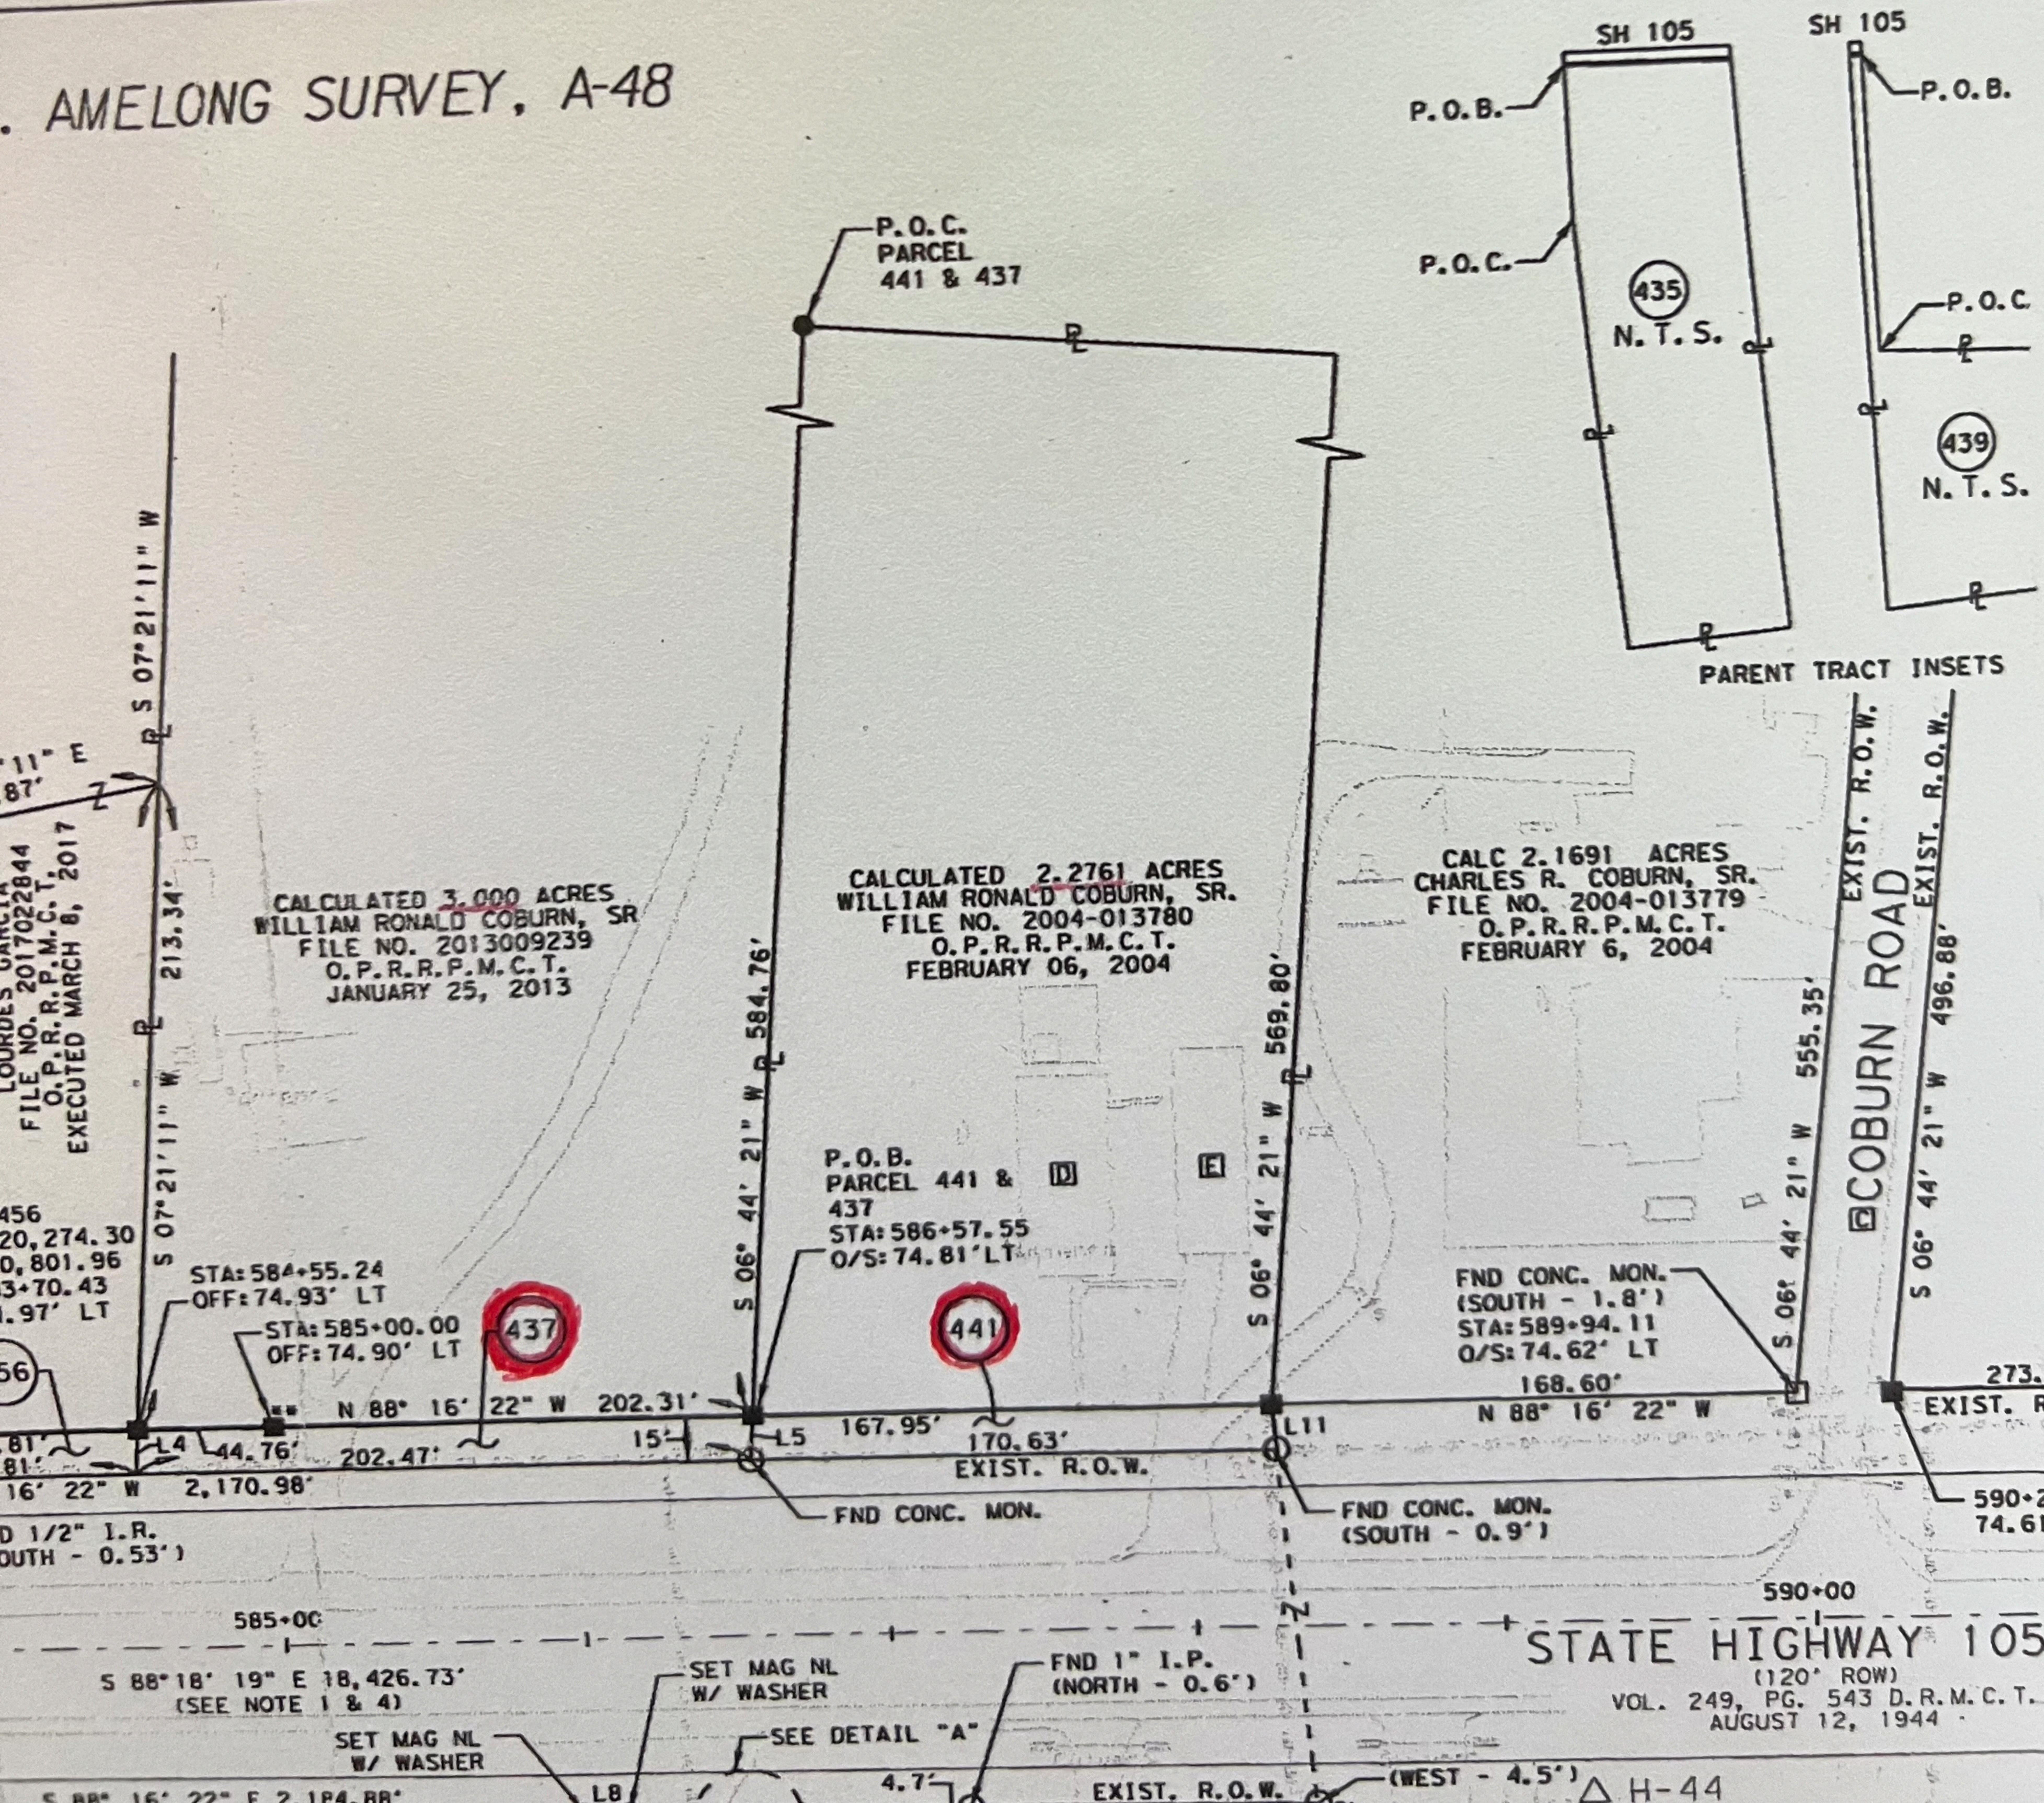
. AMELONG SURVEY, A-48

SH 105
SH 105
P.O.B.
P.O.B.
P.O.C.
435
N.T.S.
P.O.C
439
N.T.S.
PARENT TRACT INSETS

P.O.C.
PARCEL
441 & 437

CALCULATED 3.000 ACRES
WILLIAM RONALD COBURN, SR
FILE NO. 2013009239
O.P.R.R.P.M.C.T.
JANUARY 25, 2013

CALCULATED 2.2761 ACRES
WILLIAM RONALD COBURN, SR.
FILE NO. 2004-013780
O.P.R.R.P.M.C.T.
FEBRUARY 06, 2004

CALC 2.1691 ACRES
CHARLES R. COBURN, SR.
FILE NO. 2004-013779
O.P.R.R.P.M.C.T.
FEBRUARY 6, 2004

LOURDES GARCIA
FILE NO. 2017022844
O.P.R.R.P.M.C.T.
EXECUTED MARCH 6, 2017

S 07° 21' 11" W
213.34'
S 07° 21' 11" W
'11" E
87'
456
20,274.30
0,801.96
3+70.43
.97' LT

S 06° 44' 21" W 584.76'
S 06° 44' 21" W 569.80'
S 06° 44' 21" W 555.35'
S 06° 44' 21" W 496.88'
EXIST. R.O.W.
EXIST. R.O.W.
COBURN ROAD

P.O.B.
PARCEL 441 & 437
STA: 586+57.55
O/S: 74.81' LT
D
E

STA: 584+55.24
OFF: 74.93' LT
STA: 585+00.00
OFF: 74.90' LT
437
441
56

FND CONC. MON.
(SOUTH - 1.8')
STA: 589+94.11
O/S: 74.62' LT

N 88° 16' 22" W 202.31'
N 88° 16' 22" W
168.60'
273.
EXIST. R
L4
44.76'
202.47'
15'
L5
167.95'
170.63'
L11
EXIST. R.O.W.
.81'
.81'
16' 22" W
2,170.98'
D 1/2" I.R.
OUTH - 0.53')
FND CONC. MON.
FND CONC. MON.
(SOUTH - 0.9')
590+2
74.61

585+00
590+00
STATE HIGHWAY 105
(120' ROW)
VOL. 249, PG. 543 D.R.M.C.T.
AUGUST 12, 1944

S 88° 18' 19" E 18,426.73'
(SEE NOTE 1 & 4)
SET MAG NL
W/ WASHER
FND 1" I.P.
(NORTH - 0.6')
SET MAG NL
W/ WASHER
SEE DETAIL "A"
S 88° 16' 22" E 2,184.88'
L8
4.7'
EXIST. R.O.W.
(WEST - 4.5')
H-44